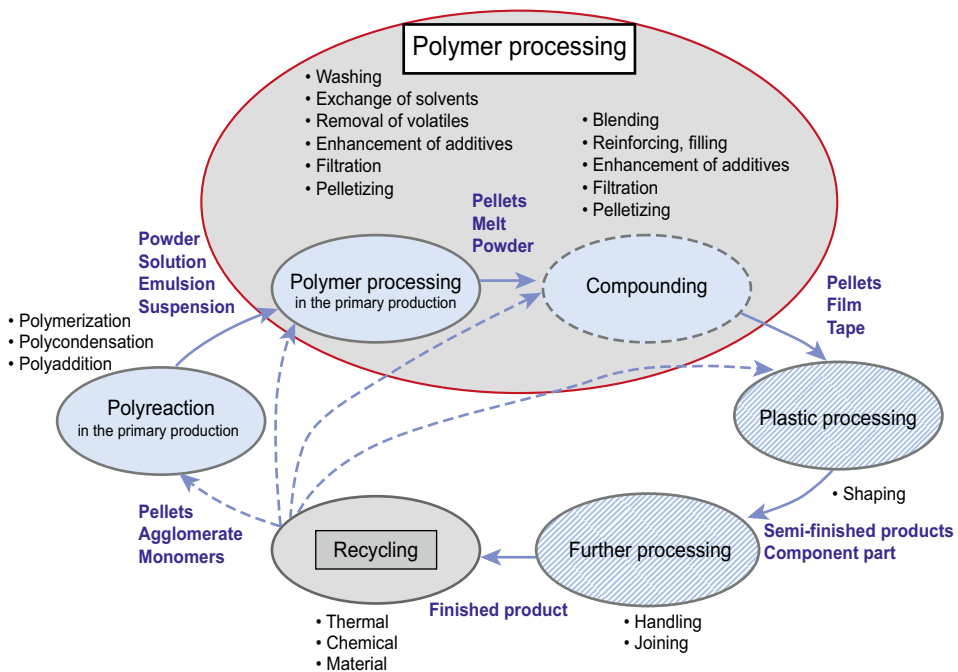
Polymer processing

• Washing
• Exchange of solvents
• Removal of volatiles
• Enhancement of additives
• Filtration
• Pelletizing

• Blending
• Reinforcing, filling
• Enhancement of additives
• Filtration
• Pelletizing

Pellets
Melt
Powder

Powder
Solution
Emulsion
Suspension

Polymer processing
in the primary production

Compounding

Pellets
Film
Tape

• Polymerization
• Polycondensation
• Polyaddition

Polyreaction
in the primary production

Plastic processing

• Shaping

Pellets
Agglomerate
Monomers

Semi-finished products
Component part

Recycling

Further processing

Finished product

• Thermal
• Chemical
• Material

• Handling
• Joining